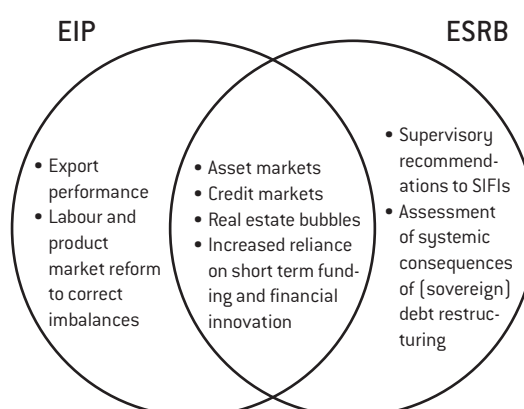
EIP

ESRB

• Export performance
• Labour and product market reform to correct imbalances

• Asset markets
• Credit markets
• Real estate bubbles
• Increased reliance on short term funding and financial innovation

• Supervisory recommendations to SIFIs
• Assessment of systemic consequences of (sovereign) debt restructuring